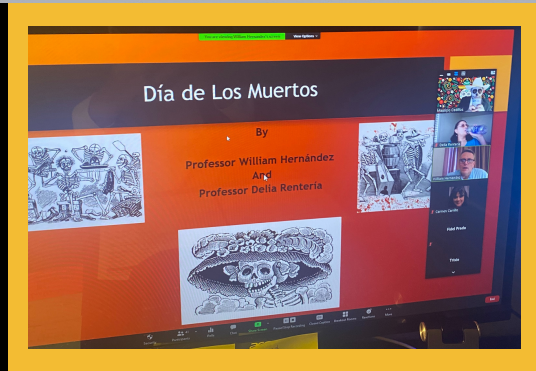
You are viewing William Hernandez's screen

View Options

Día de Los Muertos

By

Professor William Hernández
And
Professor Delia Rentería

Delia Renteria

William Hernandez

Carmen Carrillo

Fidel Prado

Trixie

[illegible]